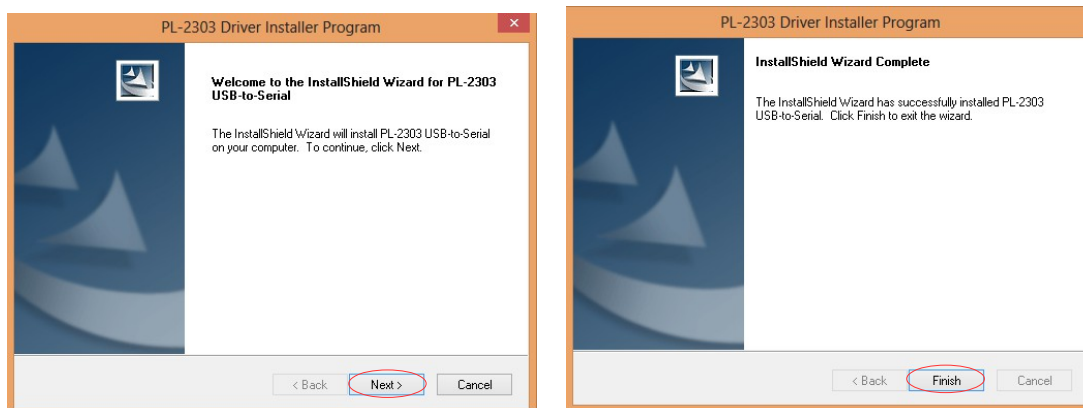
PL-2303 Driver Installer Program

Welcome to the InstallShield Wizard for PL-2303 USB-to-Serial

The InstallShield Wizard will install PL-2303 USB-to-Serial on your computer. To continue, click Next.

< Back
Next >
Cancel

PL-2303 Driver Installer Program

InstallShield Wizard Complete

The InstallShield Wizard has successfully installed PL-2303 USB-to-Serial. Click Finish to exit the wizard.

< Back
Finish
Cancel